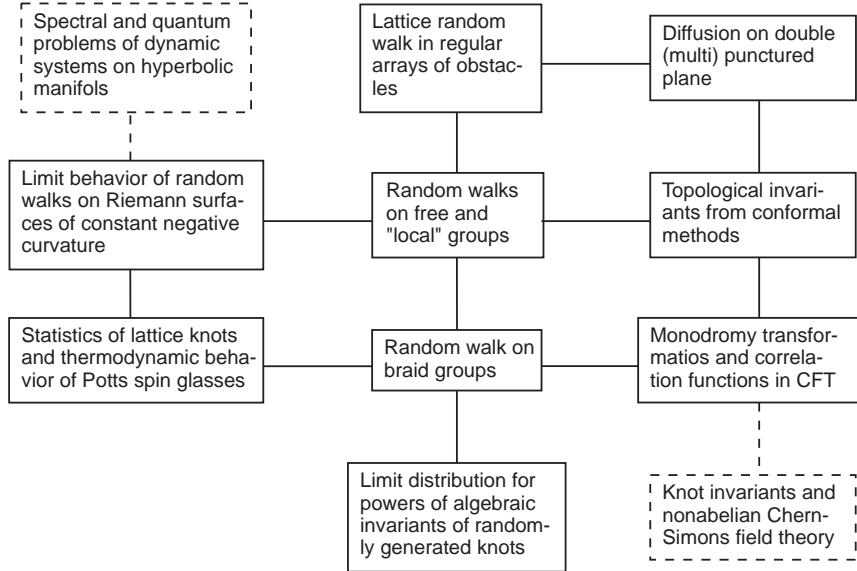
Spectral and quantum problems of dynamic systems on hyperbolic manifols

Lattice random walk in regular arrays of obstacles

Diffusion on double (multi) punctured plane

Limit behavior of random walks on Riemann surfaces of constant negative curvature

Random walks on free and "local" groups

Topological invariants from conformal methods

Statistics of lattice knots and thermodynamic behavior of Potts spin glasses

Random walk on braid groups

Monodromy transformatios and correlation functions in CFT

Limit distribution for powers of algebraic invariants of randomly generated knots

Knot invariants and nonabelian Chern-Simons field theory